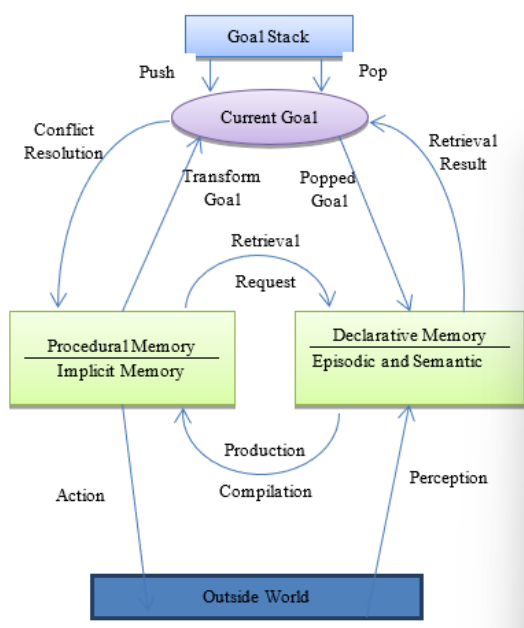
Goal Stack

Push

Pop

Current Goal

Conflict Resolution

Transform Goal

Popped Goal

Retrieval Result

Retrieval

Request

Procedural Memory

Implicit Memory

Declarative Memory

Episodic and Semantic

Production

Compilation

Action

Perception

Outside World